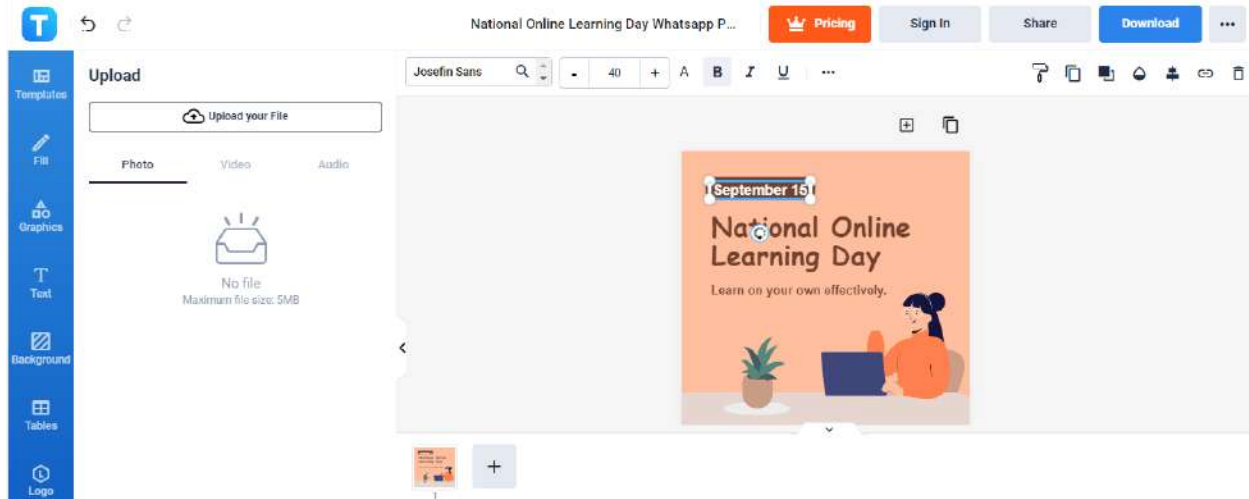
National Online Learning Day Whatsapp P...

Pricing

Sign In

Share

Download

...

Templates

Fill

Graphics

Text

Background

Tables

Logo

Upload

Upload your File

Photo

Video

Audio

No file

Maximum file size: 5MB

Josefin Sans

-

40

+

A

B

I

U

...

September 15

National Online Learning Day

Learn on your own effectively.

+

1